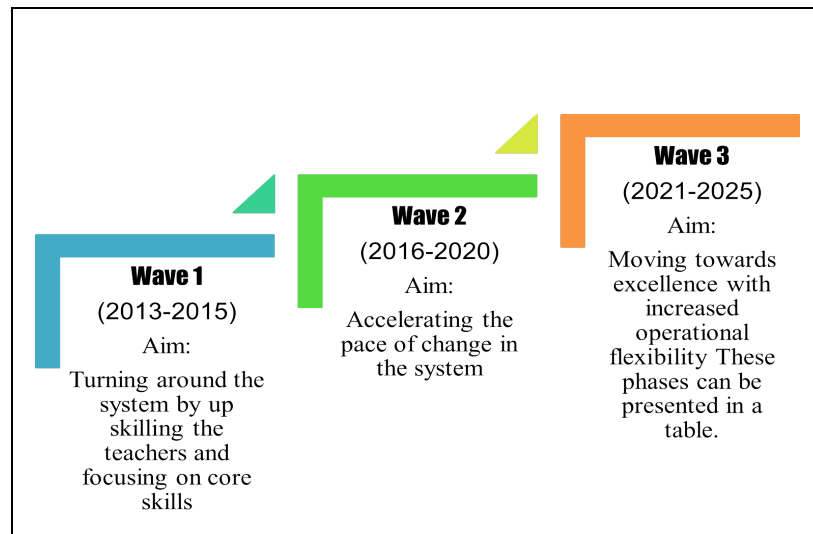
Wave 1
(2013-2015)
Aim:
Turning around the system by up skilling the teachers and focusing on core skills

Wave 2
(2016-2020)
Aim:
Accelerating the pace of change in the system

Wave 3
(2021-2025)
Aim:
Moving towards excellence with increased operational flexibility These phases can be presented in a table.